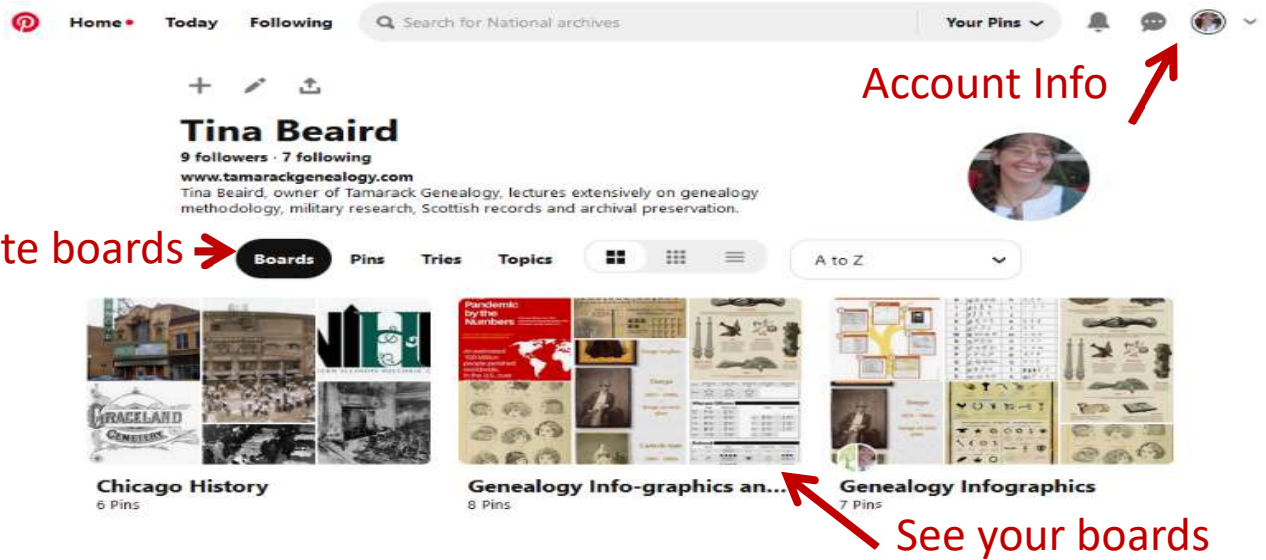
Home Today Following

Search for National archives

Your Pins

Account Info

Tina Beaird

9 followers · 7 following

www.tamarackgenealogy.com

Tina Beaird, owner of Tamarack Genealogy, lectures extensively on genealogy methodology, military research, Scottish records and archival preservation.

te boards

Boards Pins Tries Topics

A to Z

GRACELAND CEMETERY

Pandemic by the Numbers

Chicago History
6 Pins

Genealogy Info-graphics an...
8 Pins

Genealogy Infographics
7 Pins

See your boards